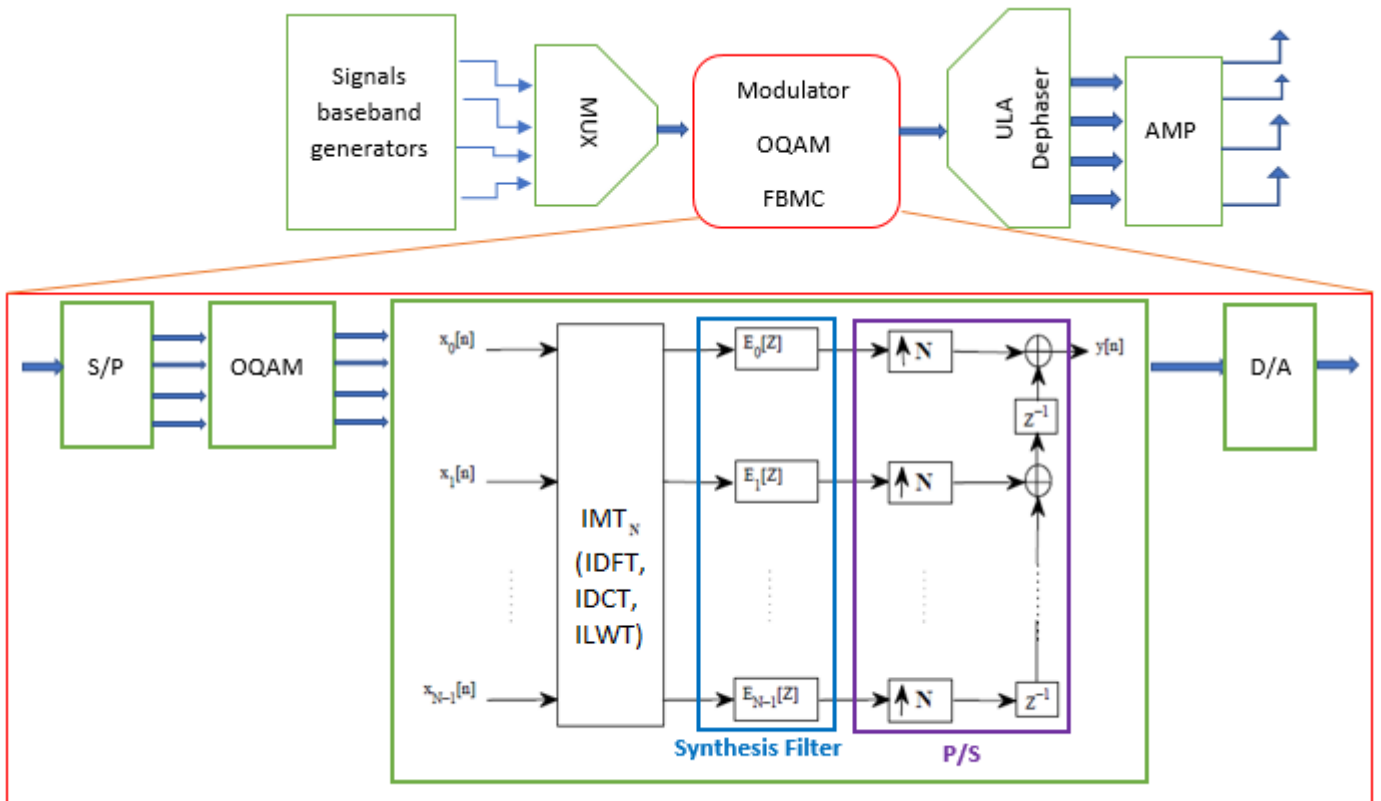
Signals baseband generators

MUX

Modulator

OQAM

FBMC

ULA Dephaser

AMP

S/P

OQAM

$x_0[n]$

$x_1[n]$

$x_{N-1}[n]$

$IMT_N$ (IDFT, IDCT, ILWT)

$E_0[Z]$

$E_1[Z]$

$E_{N-1}[Z]$

$\uparrow N$

$\uparrow N$

$\uparrow N$

$y[n]$

$z^{-1}$

$z^{-1}$

Synthesis Filter

P/S

D/A